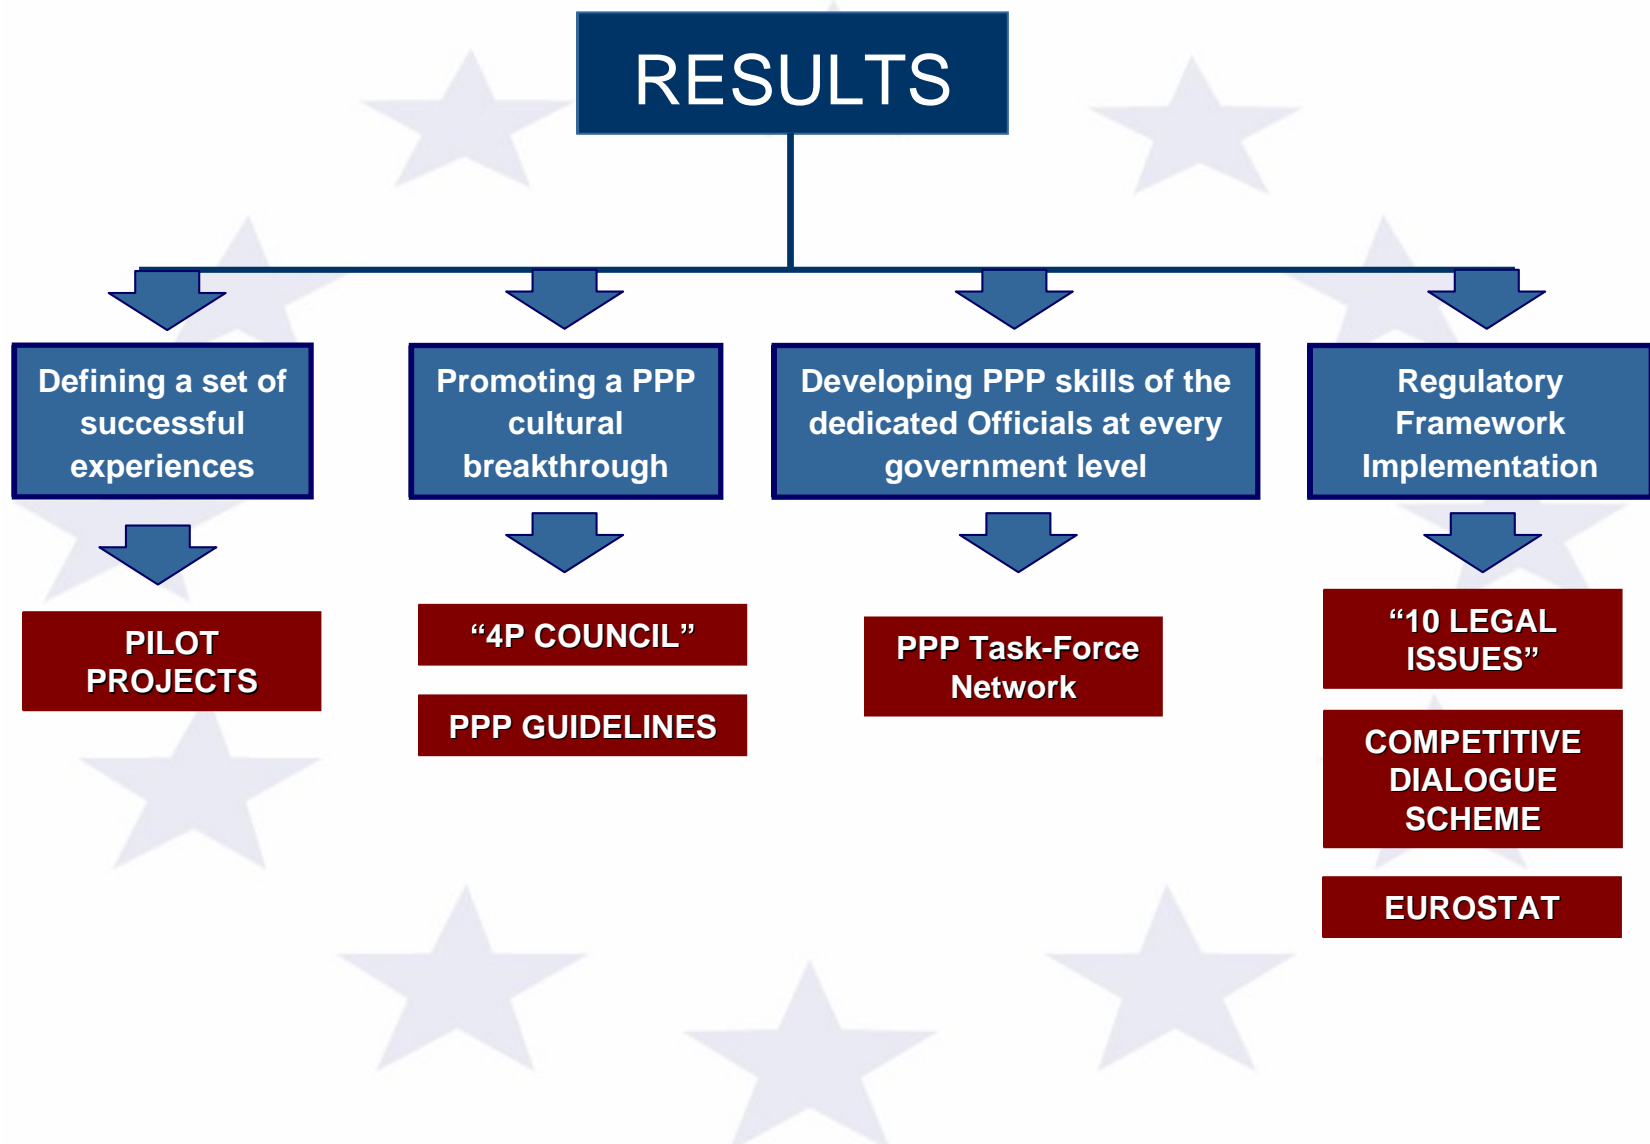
RESULTS

Defining a set of successful experiences

Promoting a PPP cultural breakthrough

Developing PPP skills of the dedicated Officials at every government level

Regulatory Framework Implementation

PILOT PROJECTS

“4P COUNCIL”

PPP GUIDELINES

PPP Task-Force Network

“10 LEGAL ISSUES”

COMPETITIVE DIALOGUE SCHEME

EUROSTAT